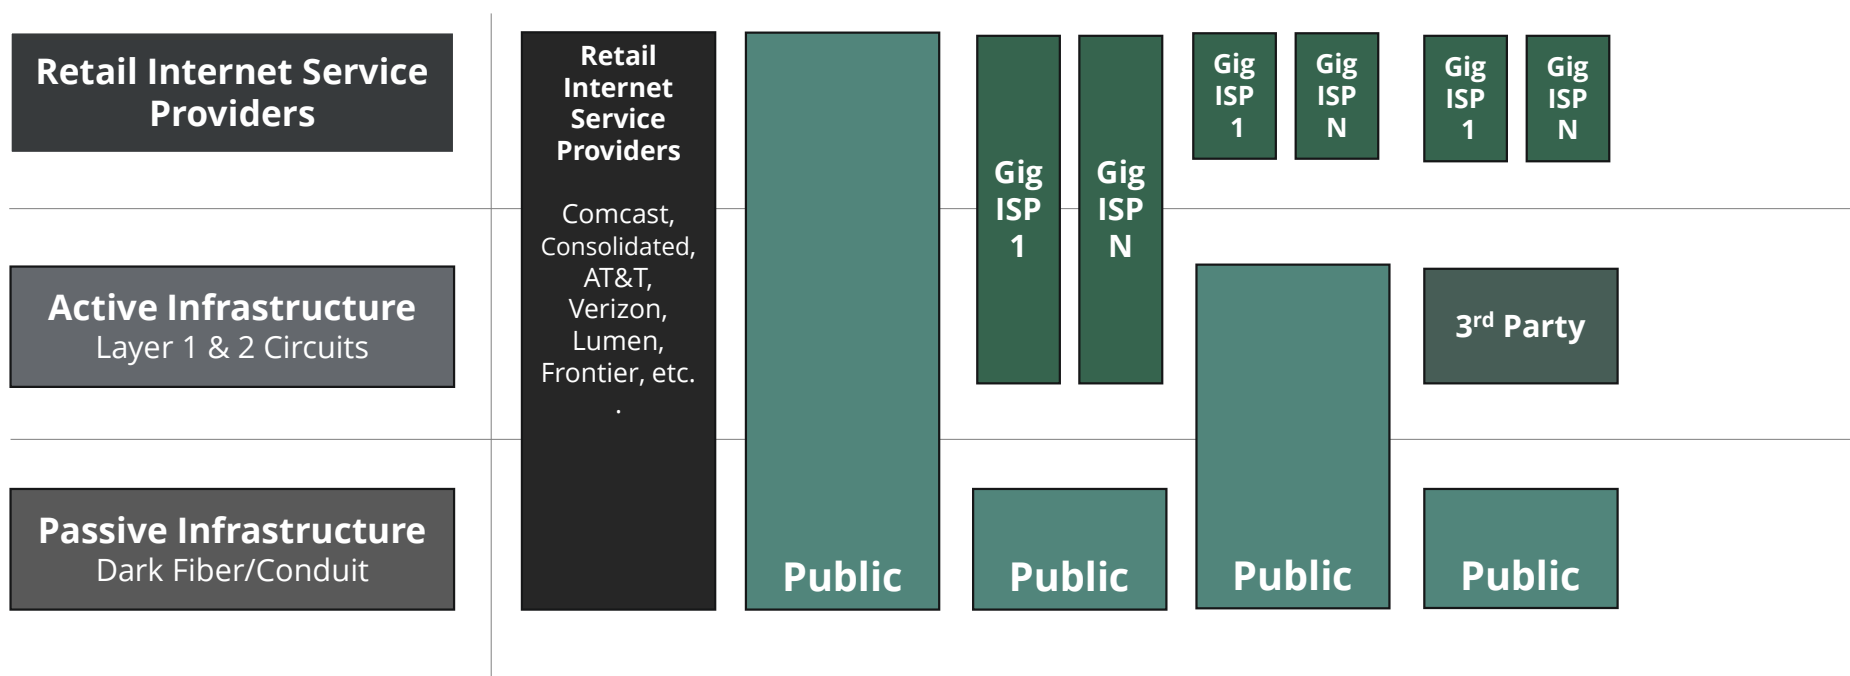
Retail Internet Service Providers

Active Infrastructure
Layer 1 & 2 Circuits

Passive Infrastructure
Dark Fiber/Conduit

Retail Internet Service Providers

Comcast, Consolidated, AT&T, Verizon, Lumen, Frontier, etc.
.

Public

Gig ISP 1

Gig ISP N

Public

Gig ISP 1

Gig ISP N

Public

Gig ISP 1

Gig ISP N

3$^{rd}$ Party

Public